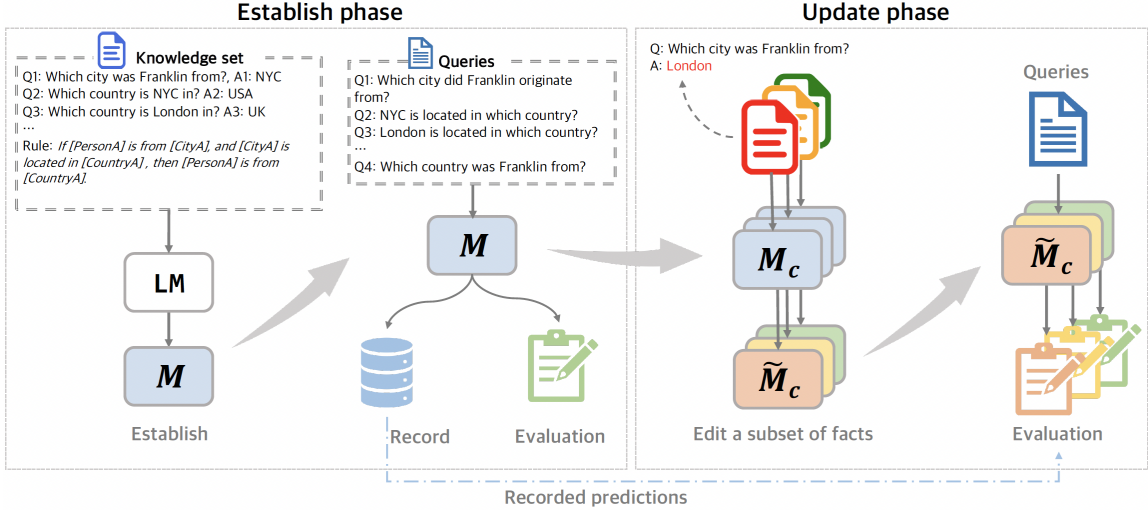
Establish phase

Knowledge set

Q1: Which city was Franklin from?, A1: NYC
Q2: Which country is NYC in? A2: USA
Q3: Which country is London in? A3: UK
...
Rule: If [PersonA] is from [CityA], and [CityA] is located in [CountryA], then [PersonA] is from [CountryA].

Queries

Q1: Which city did Franklin originate from?
Q2: NYC is located in which country?
Q3: London is located in which country?
...
Q4: Which country was Franklin from?

LM

$M$

$M$

Establish

Record

Evaluation

Update phase

Q: Which city was Franklin from?
A: London

$M_c$

$\widetilde{M}_c$

Edit a subset of facts

Queries

$\widetilde{M}_c$

Evaluation

Recorded predictions